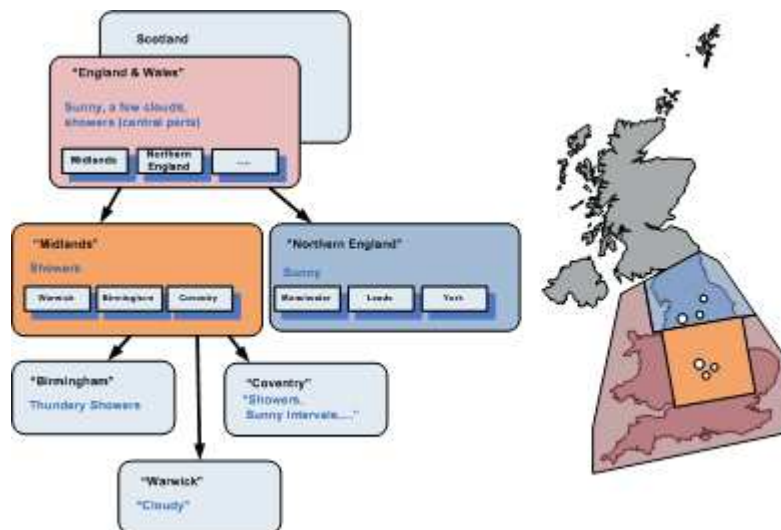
Scotland

"England & Wales"

Sunny, a few clouds, showers (central parts)

Midlands

Northern England

...

"Midlands"

Showers

Warwick

Birmingham

Coventry

"Northern England"

Sunny

Manchester

Leeds

York

"Birmingham"

Thundery Showers

"Coventry"

"Showers, Sunny Intervals...."

"Warwick"

"Cloudy"